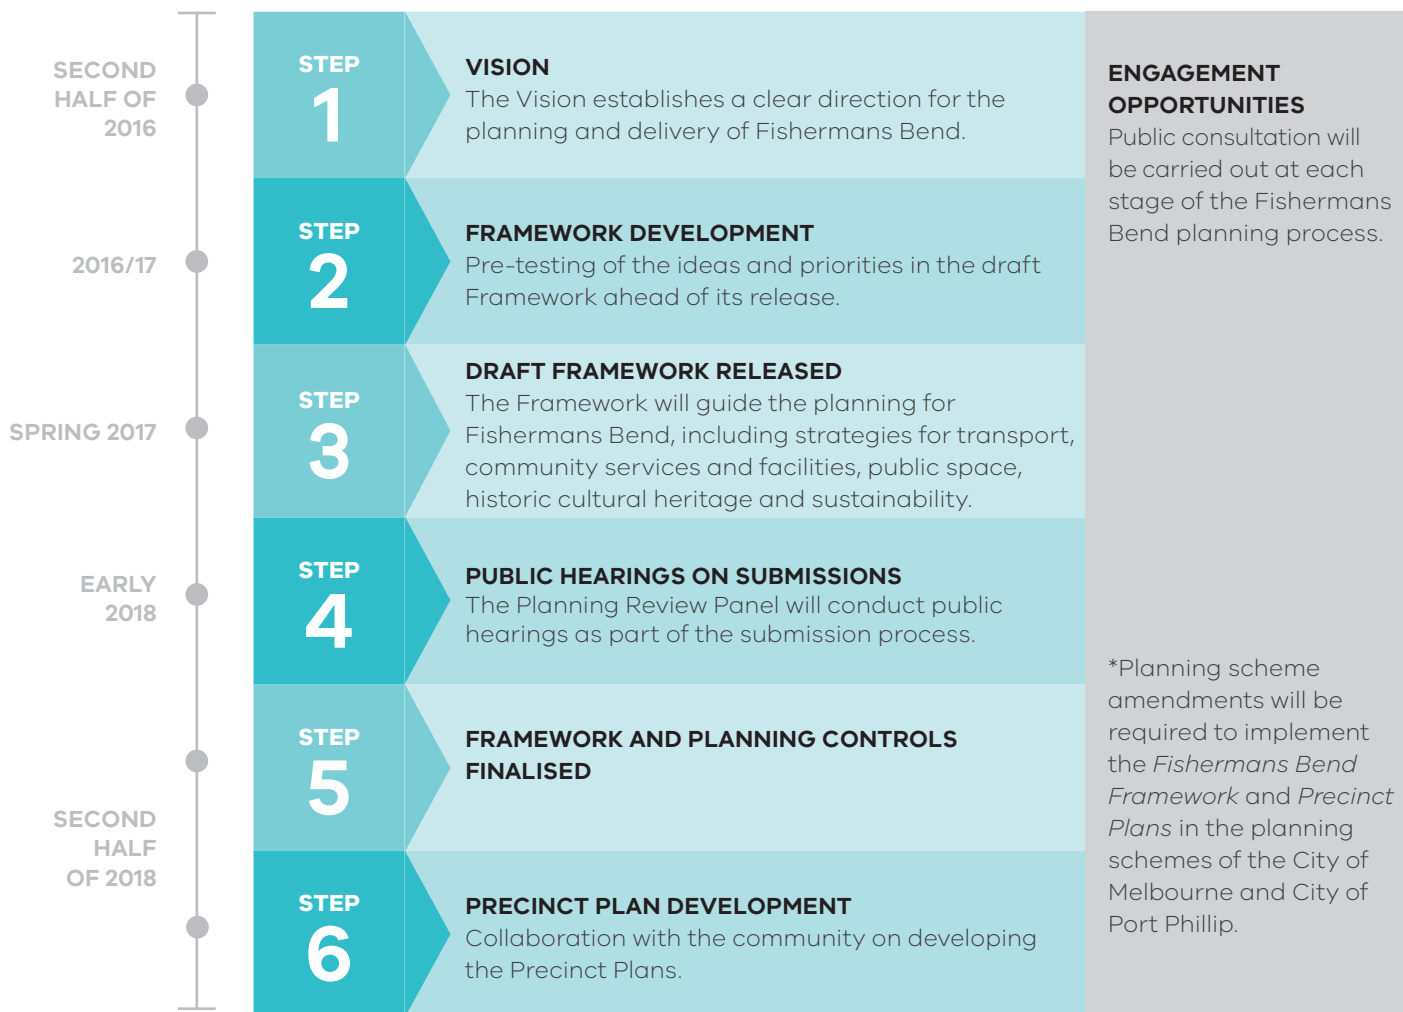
SECOND HALF OF 2016

STEP 1

VISION
The Vision establishes a clear direction for the planning and delivery of Fishermans Bend.

2016/17

STEP 2

FRAMEWORK DEVELOPMENT
Pre-testing of the ideas and priorities in the draft Framework ahead of its release.

SPRING 2017

STEP 3

DRAFT FRAMEWORK RELEASED
The Framework will guide the planning for Fishermans Bend, including strategies for transport, community services and facilities, public space, historic cultural heritage and sustainability.

EARLY 2018

STEP 4

PUBLIC HEARINGS ON SUBMISSIONS
The Planning Review Panel will conduct public hearings as part of the submission process.

SECOND HALF OF 2018

STEP 5

FRAMEWORK AND PLANNING CONTROLS FINALISED

STEP 6

PRECINCT PLAN DEVELOPMENT
Collaboration with the community on developing the Precinct Plans.

ENGAGEMENT OPPORTUNITIES
Public consultation will be carried out at each stage of the Fishermans Bend planning process.

*Planning scheme amendments will be required to implement the *Fishermans Bend Framework* and *Precinct Plans* in the planning schemes of the City of Melbourne and City of Port Phillip.